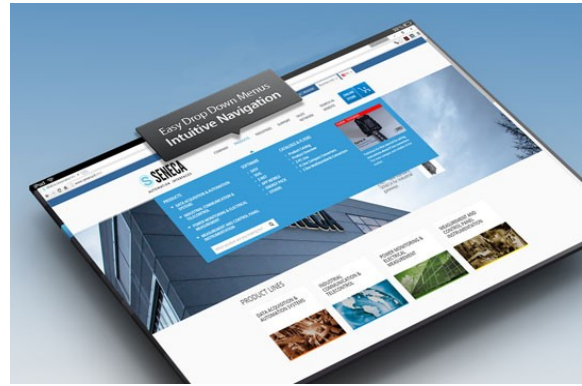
Easy Drop Down Menus
Intuitive Navigation

SENECA
AUTOMATION INTERFACES

PRODUCTS

PRODUCT LINES

DATA ACQUISITION & AUTOMATION SYSTEMS

INDUSTRIAL COMMUNICATION & TELECONTROL

POWER MONITORING & ELECTRICAL MEASUREMENT

MEASUREMENT AND CONTROL PANEL INSTRUMENTATION